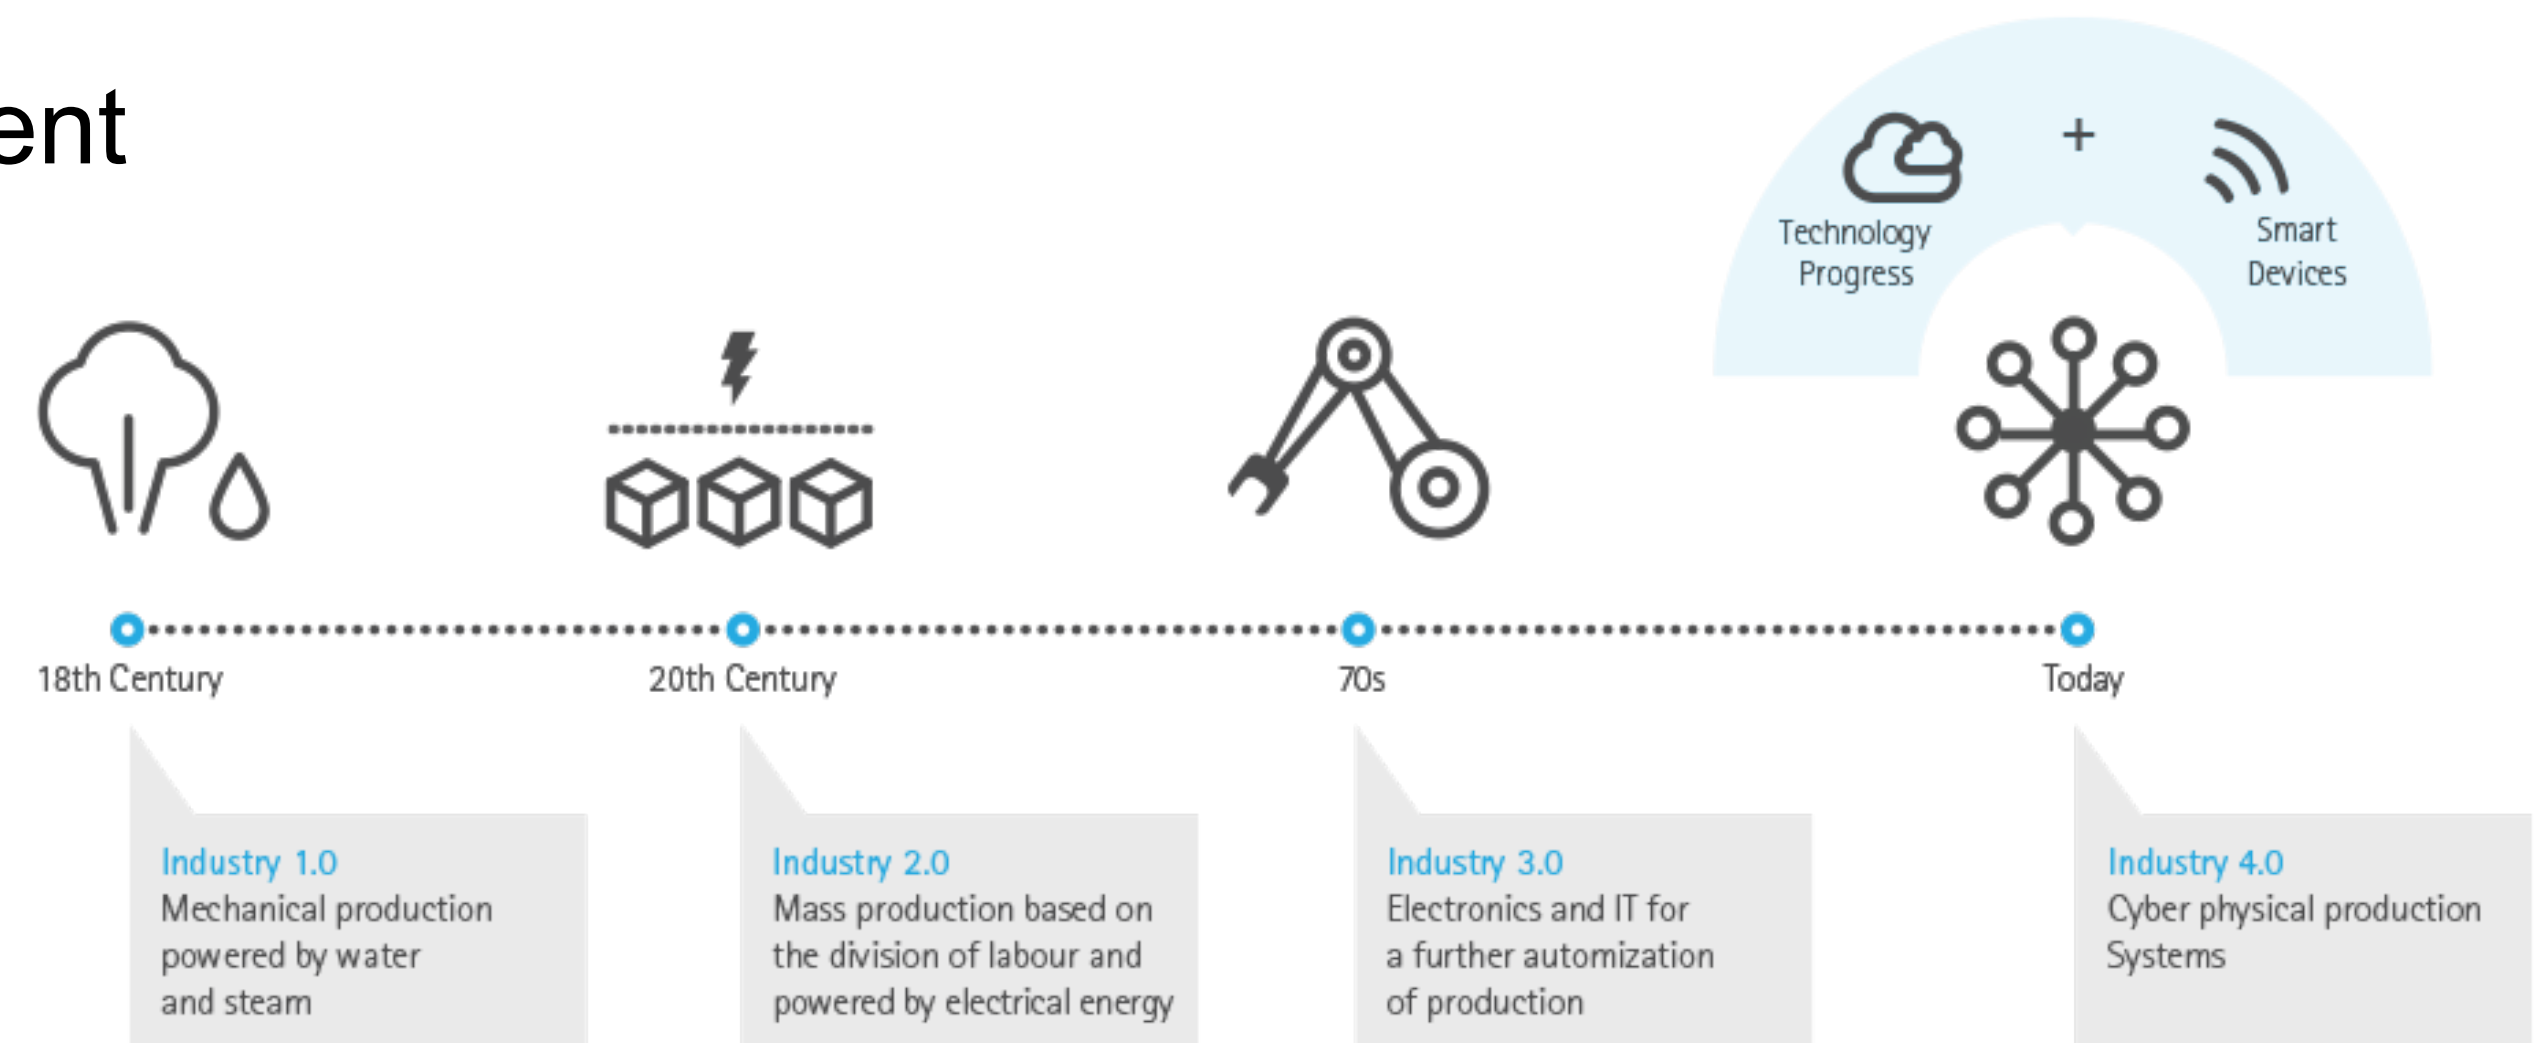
ent

Technology Progress

+

Smart Devices

18th Century

20th Century

70s

Today

Industry 1.0
Mechanical production powered by water and steam

Industry 2.0
Mass production based on the division of labour and powered by electrical energy

Industry 3.0
Electronics and IT for a further automization of production

Industry 4.0
Cyber physical production Systems